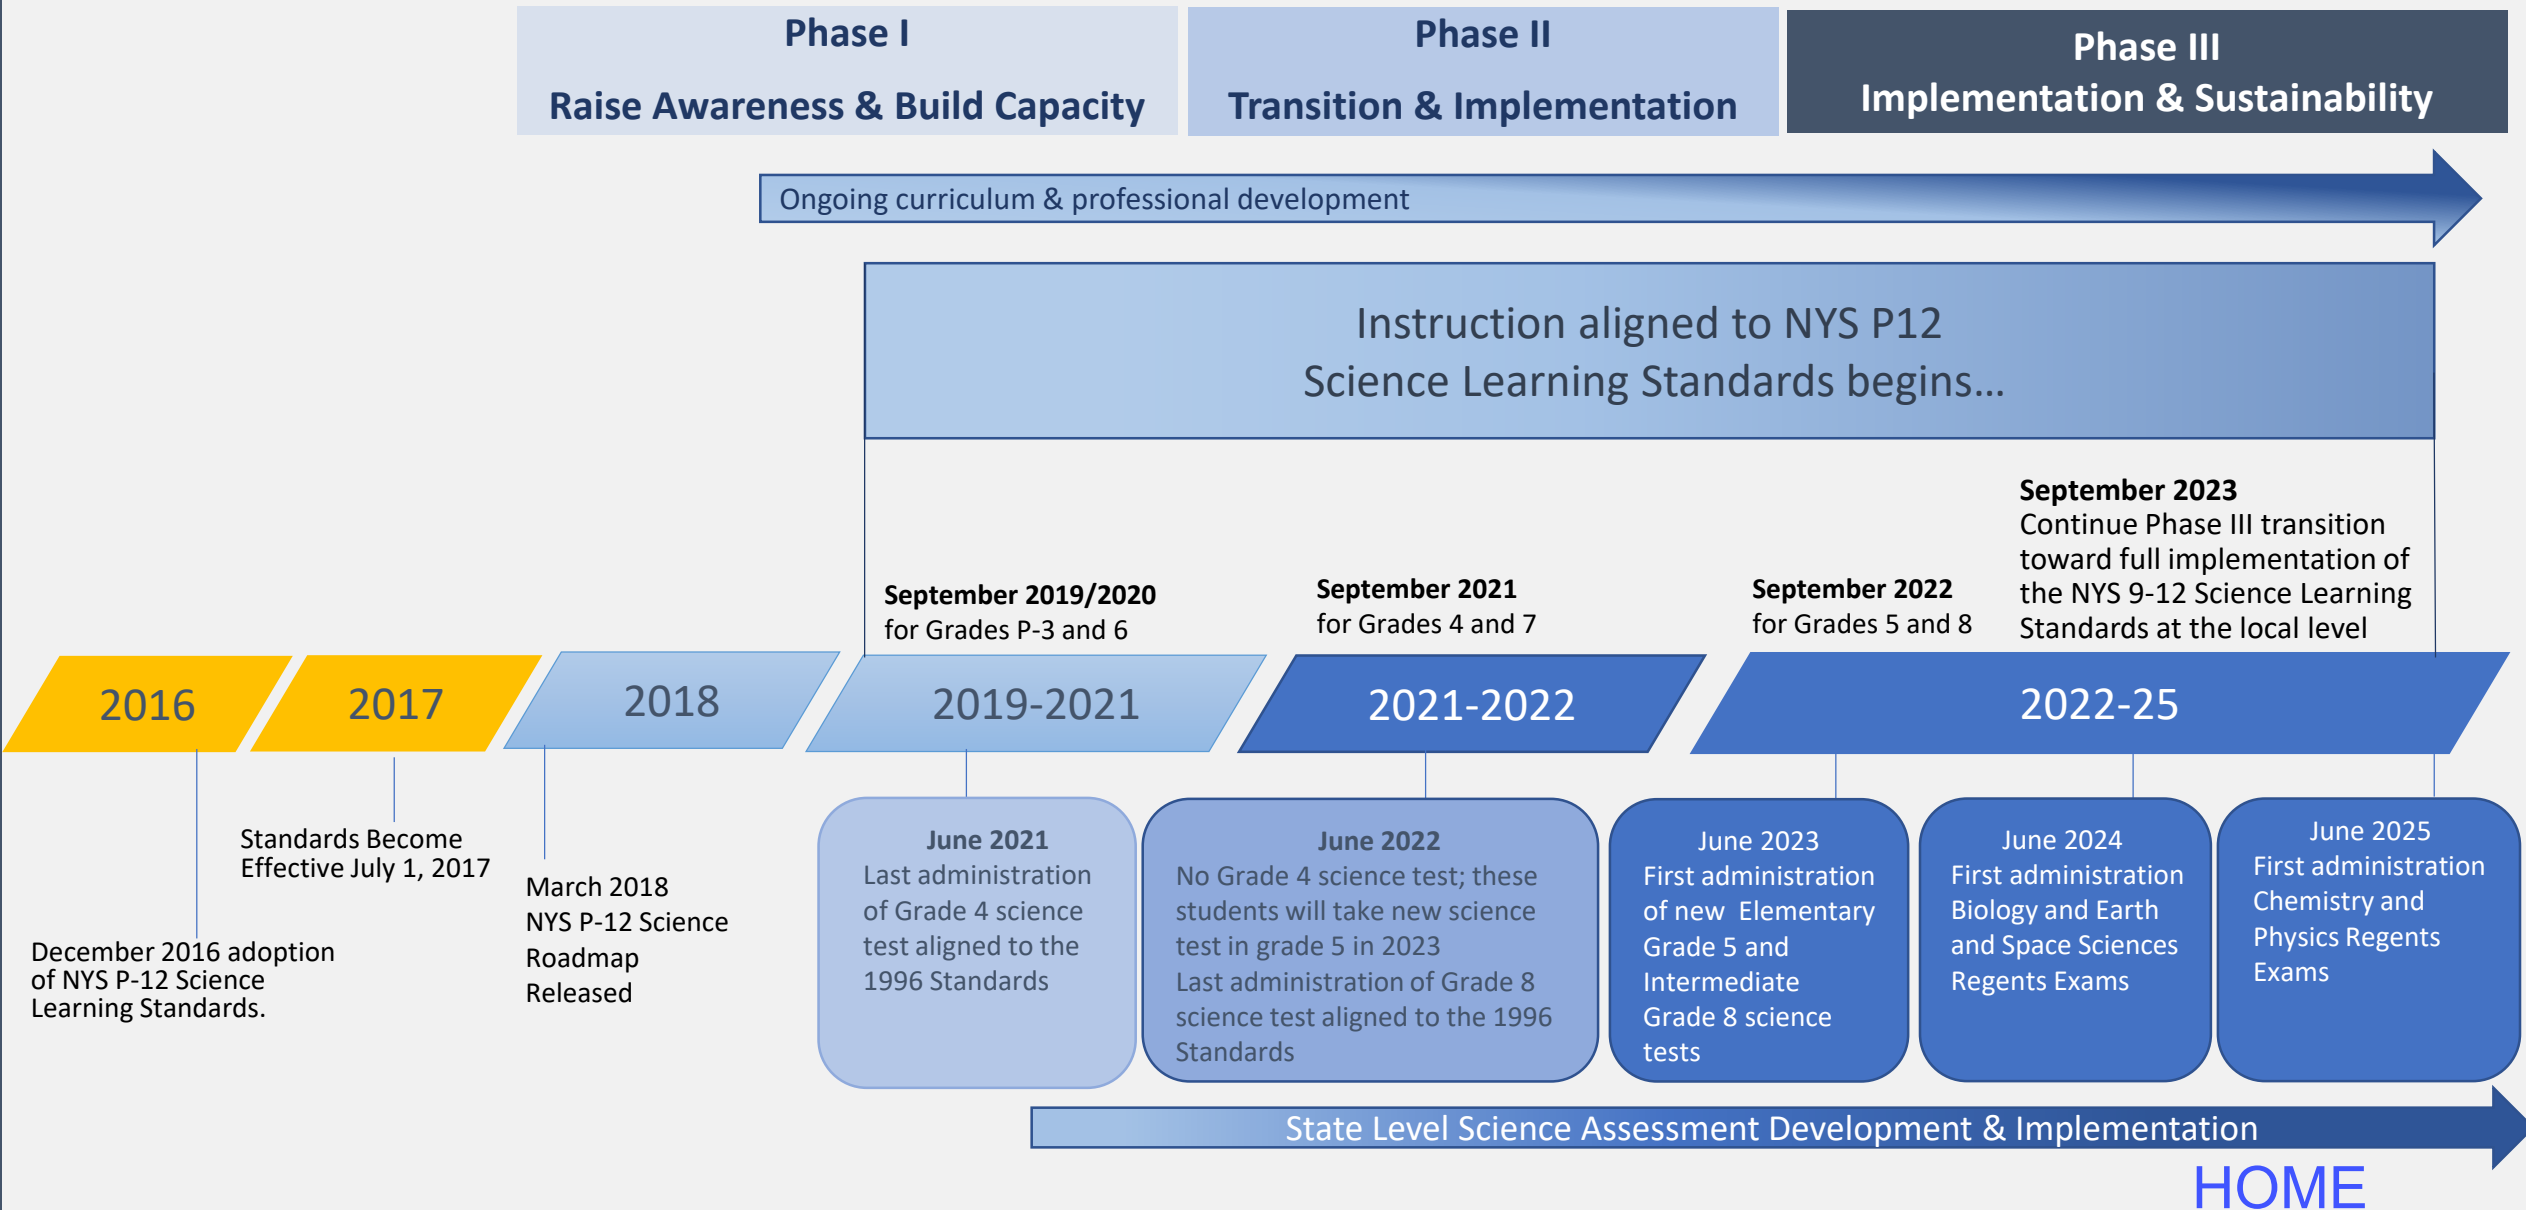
Phase I
Raise Awareness & Build Capacity

Phase II
Transition & Implementation

Phase III
Implementation & Sustainability

Ongoing curriculum & professional development

Instruction aligned to NYS P12 Science Learning Standards begins...

September 2019/2020
for Grades P-3 and 6

September 2021
for Grades 4 and 7

September 2022
for Grades 5 and 8

September 2023
Continue Phase III transition toward full implementation of the NYS 9-12 Science Learning Standards at the local level

2016

2017

2018

2019-2021

2021-2022

2022-25

Standards Become Effective July 1, 2017

December 2016 adoption of NYS P-12 Science Learning Standards.

March 2018
NYS P-12 Science Roadmap Released

June 2021
Last administration of Grade 4 science test aligned to the 1996 Standards

June 2022
No Grade 4 science test; these students will take new science test in grade 5 in 2023
Last administration of Grade 8 science test aligned to the 1996 Standards

June 2023
First administration of new Elementary Grade 5 and Intermediate Grade 8 science tests

June 2024
First administration Biology and Earth and Space Sciences Regents Exams

June 2025
First administration Chemistry and Physics Regents Exams

State Level Science Assessment Development & Implementation

HOME